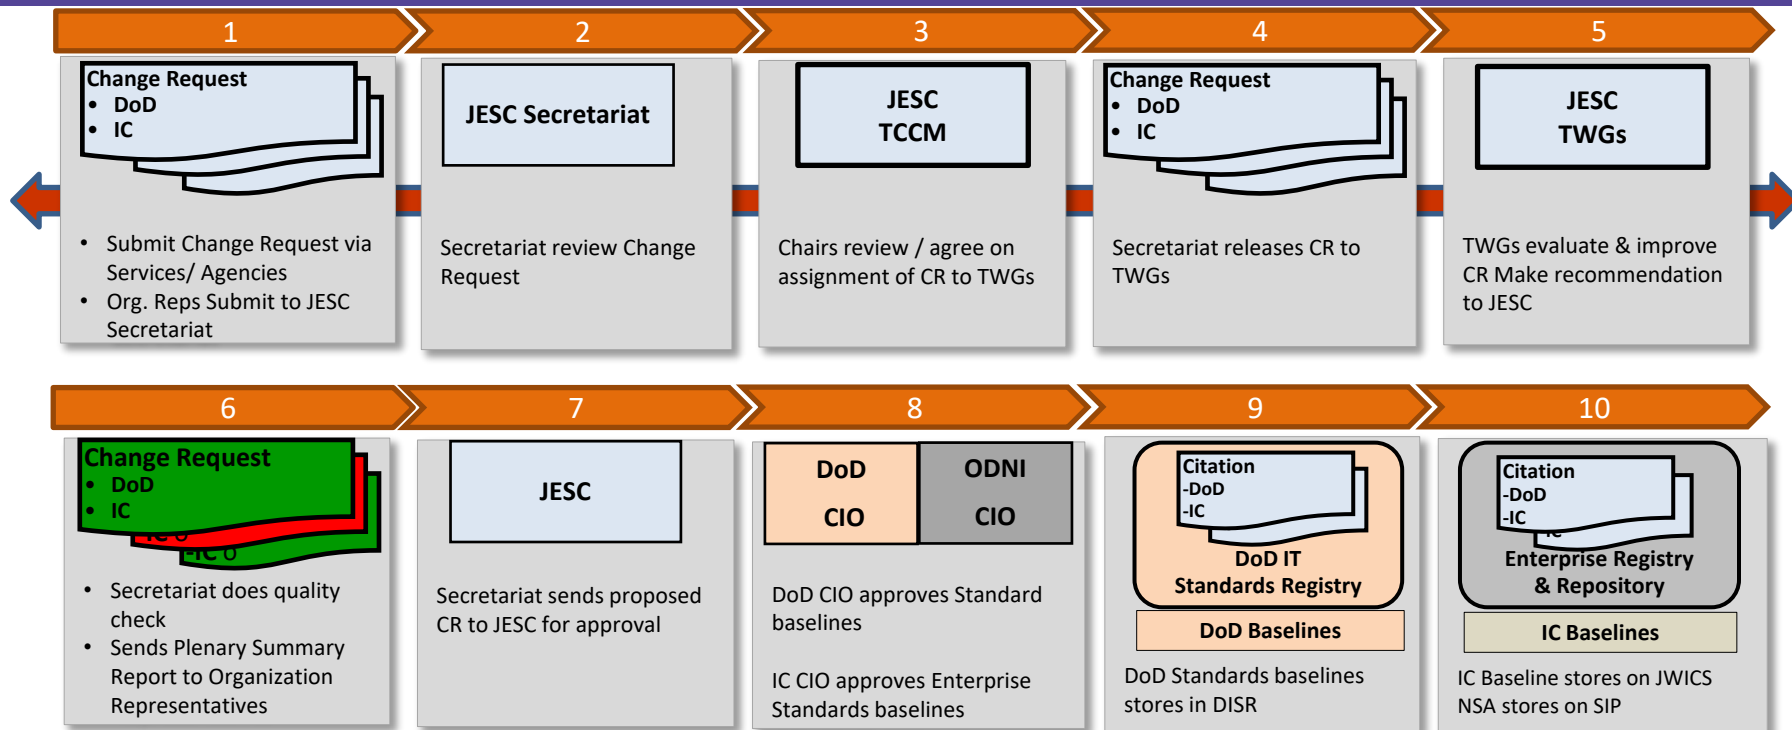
1

Change Request
- DoD
- IC

- Submit Change Request via Services/ Agencies
- Org. Reps Submit to JESC Secretariat

2

JESC Secretariat

Secretariat review Change Request

3

JESC TCCM

Chairs review / agree on assignment of CR to TWGs

4

Change Request
- DoD
- IC

Secretariat releases CR to TWGs

5

JESC TWGs

TWGs evaluate & improve CR Make recommendation to JESC

6

Change Request
- DoD
- IC

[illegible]

- Secretariat does quality check
- Sends Plenary Summary Report to Organization Representatives

7

JESC

Secretariat sends proposed CR to JESC for approval

8

DoD CIO

ODNI CIO

DoD CIO approves Standard baselines

IC CIO approves Enterprise Standards baselines

9

Citation
-DoD
-IC

DoD IT Standards Registry

DoD Baselines

DoD Standards baselines stores in DISR

10

Citation
-DoD
-IC

Enterprise Registry & Repository

IC Baselines

IC Baseline stores on JWICS
NSA stores on SIP